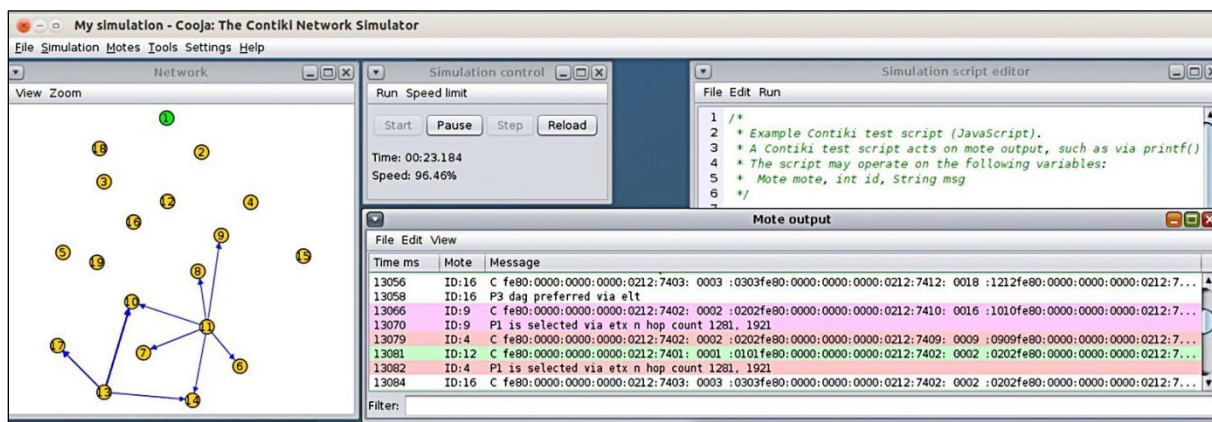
My simulation - Cooja: The Contiki Network Simulator
File Simulation Motes Tools Settings Help

Network
View Zoom
1
18
2
3
12
4
16
9
5
19
15
8
10
11
17
7
6
13
14

Simulation control
Run Speed limit
Start Pause Step Reload
Time: 00:23.184
Speed: 96.46%

Simulation script editor
File Edit Run
1 /*
2 * Example Contiki test script (JavaScript).
3 * A Contiki test script acts on mote output, such as via printf()
4 * The script may operate on the following variables:
5 * Mote mote, int id, String msg
6 */

Mote output
File Edit View

| Time ms | Mote | Message |
|---|---|---|
| 13056 | ID:16 | C fe80:0000:0000:0000:0212:7403: 0003 :0303fe80:0000:0000:0000:0212:7412: 0018 :1212fe80:0000:0000:0000:0212:7... |
| 13058 | ID:16 | P3 dag preferred via elt |
| 13066 | ID:9 | C fe80:0000:0000:0000:0212:7402: 0002 :0202fe80:0000:0000:0000:0212:7410: 0016 :1010fe80:0000:0000:0000:0212:7... |
| 13070 | ID:9 | P1 is selected via etx n hop count 1281, 1921 |
| 13079 | ID:4 | C fe80:0000:0000:0000:0212:7402: 0002 :0202fe80:0000:0000:0000:0212:7409: 0009 :0909fe80:0000:0000:0000:0212:7... |
| 13081 | ID:12 | C fe80:0000:0000:0000:0212:7401: 0001 :0101fe80:0000:0000:0000:0212:7402: 0002 :0202fe80:0000:0000:0000:0212:7... |
| 13082 | ID:4 | P1 is selected via etx n hop count 1281, 1921 |
| 13084 | ID:16 | C fe80:0000:0000:0000:0212:7403: 0003 :0303fe80:0000:0000:0000:0212:7402: 0002 :0202fe80:0000:0000:0000:0212:7... |

Filter: